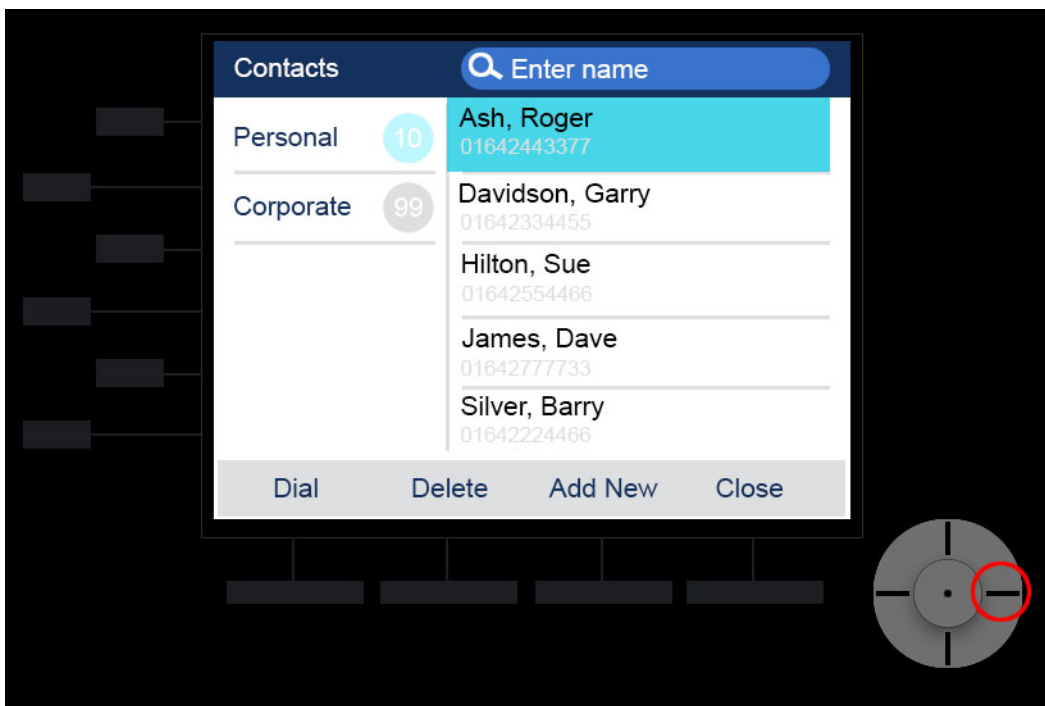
Contacts

Enter name

Personal 10

Corporate 99

Ash, Roger
01642443377

Davidson, Garry
01642334455

Hilton, Sue
01642554466

James, Dave
01642777733

Silver, Barry
01642224466

Dial Delete Add New Close